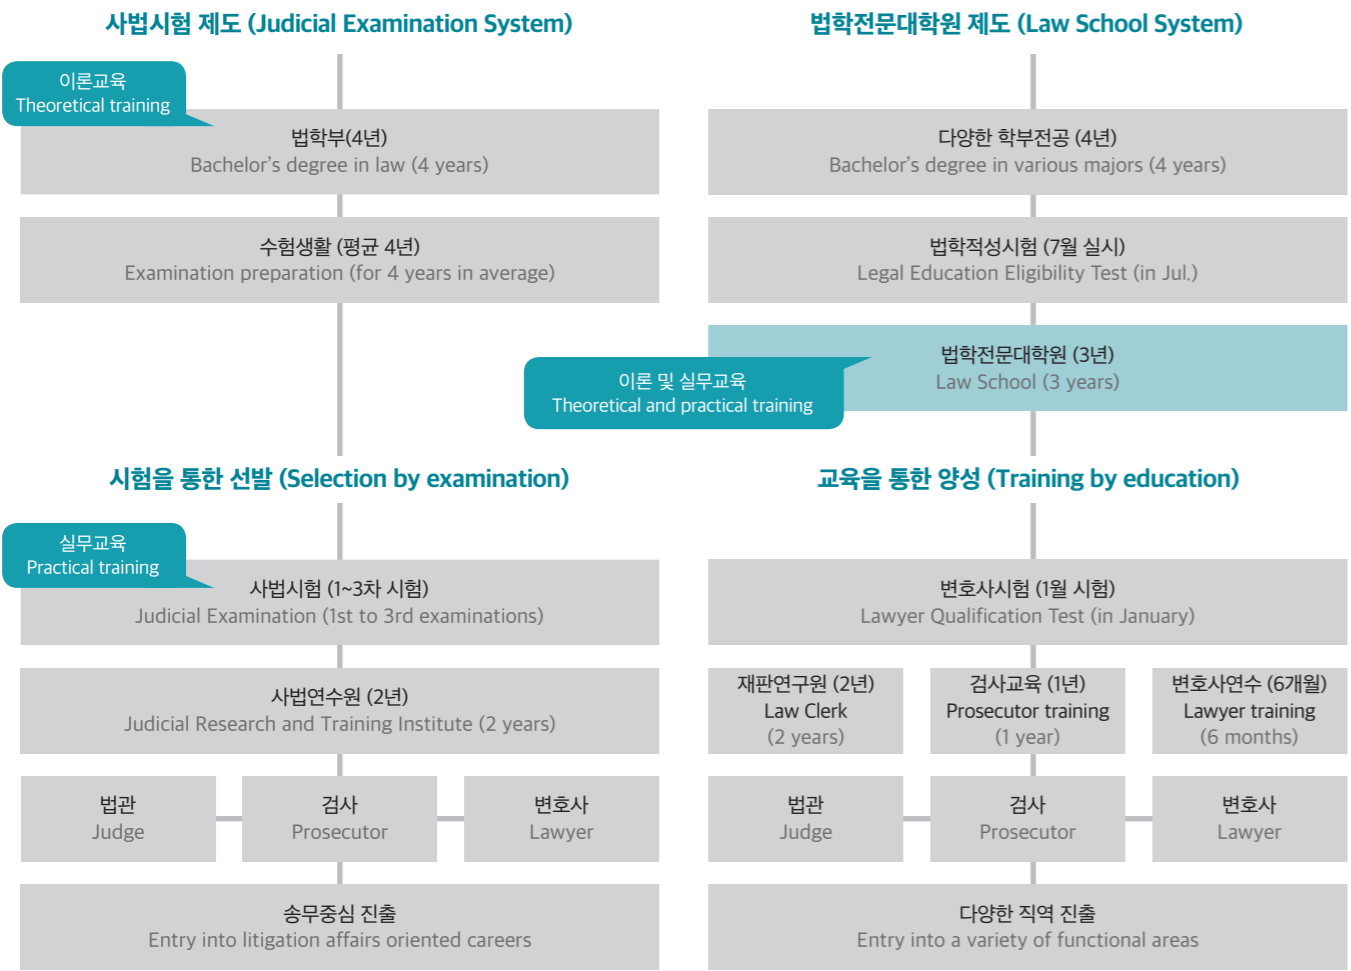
사법시험 제도 (Judicial Examination System)

이론교육
Theoretical training

법학부(4년)
Bachelor's degree in law (4 years)

수험생활 (평균 4년)
Examination preparation (for 4 years in average)

시험을 통한 선발 (Selection by examination)

실무교육
Practical training

사법시험 (1~3차 시험)
Judicial Examination (1st to 3rd examinations)

사법연수원 (2년)
Judicial Research and Training Institute (2 years)

법관
Judge

검사
Prosecutor

변호사
Lawyer

송무중심 진출
Entry into litigation affairs oriented careers

법학전문대학원 제도 (Law School System)

다양한 학부전공 (4년)
Bachelor's degree in various majors (4 years)

법학적성시험 (7월 실시)
Legal Education Eligibility Test (in Jul.)

법학전문대학원 (3년)
Law School (3 years)

이론 및 실무교육
Theoretical and practical training

교육을 통한 양성 (Training by education)

변호사시험 (1월 시험)
Lawyer Qualification Test (in January)

재판연구원 (2년)
Law Clerk
(2 years)

검사교육 (1년)
Prosecutor training
(1 year)

변호사연수 (6개월)
Lawyer training
(6 months)

법관
Judge

검사
Prosecutor

변호사
Lawyer

다양한 직역 진출
Entry into a variety of functional areas